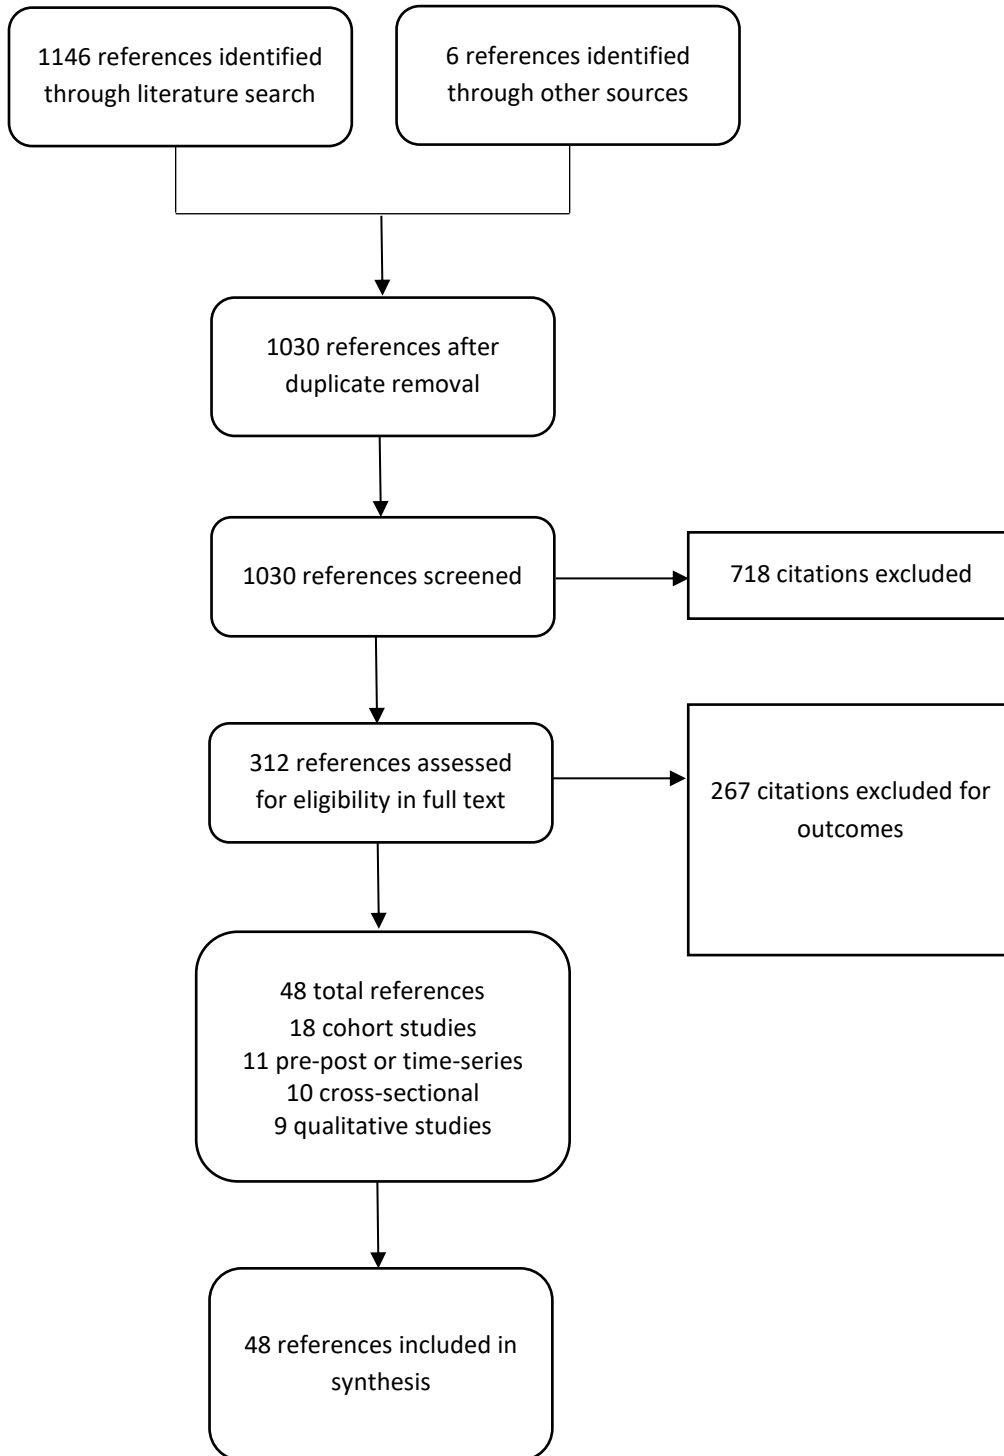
1146 references identified through literature search

6 references identified through other sources

1030 references after duplicate removal

1030 references screened

718 citations excluded

312 references assessed for eligibility in full text

267 citations excluded for outcomes

48 total references
18 cohort studies
11 pre-post or time-series
10 cross-sectional
9 qualitative studies

48 references included in synthesis